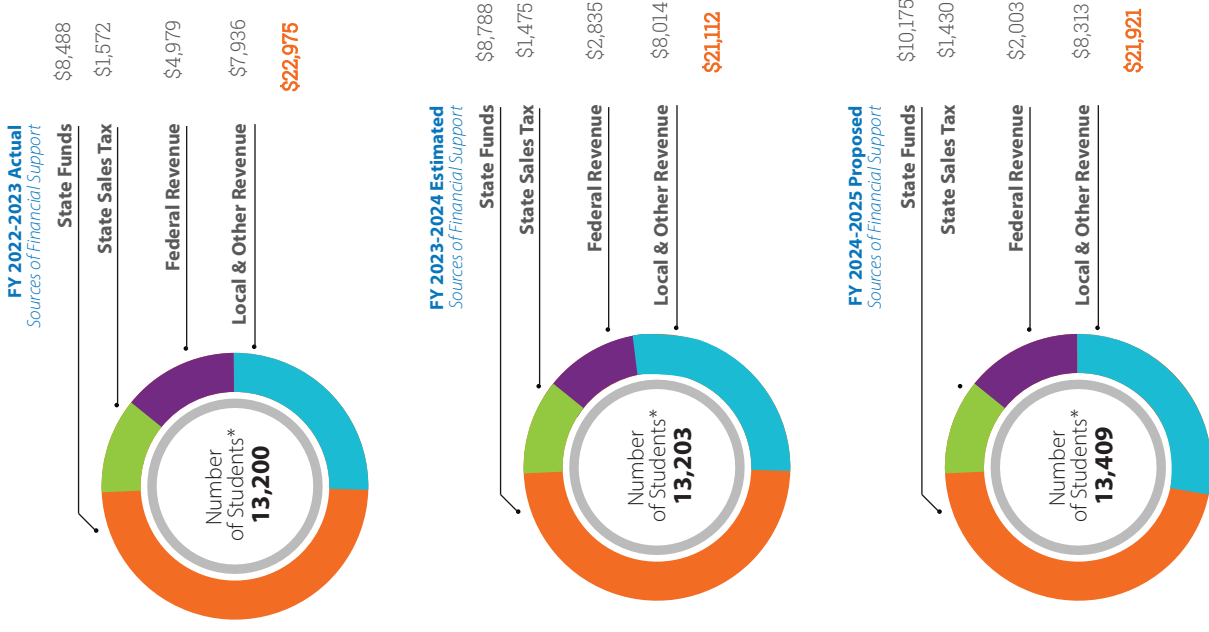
FY 2022-2023 Actual
Sources of Financial Support

State Funds $8,488
State Sales Tax $1,572
Federal Revenue $4,979
Local & Other Revenue $7,936
$22,975

Number of Students*
13,200

FY 2023-2024 Estimated
Sources of Financial Support

State Funds $8,788
State Sales Tax $1,475
Federal Revenue $2,835
Local & Other Revenue $8,014
$21,112

Number of Students*
13,203

FY 2024-2025 Proposed
Sources of Financial Support

State Funds $10,175
State Sales Tax $1,430
Federal Revenue $2,003
Local & Other Revenue $8,313
$21,921

Number of Students*
13,409